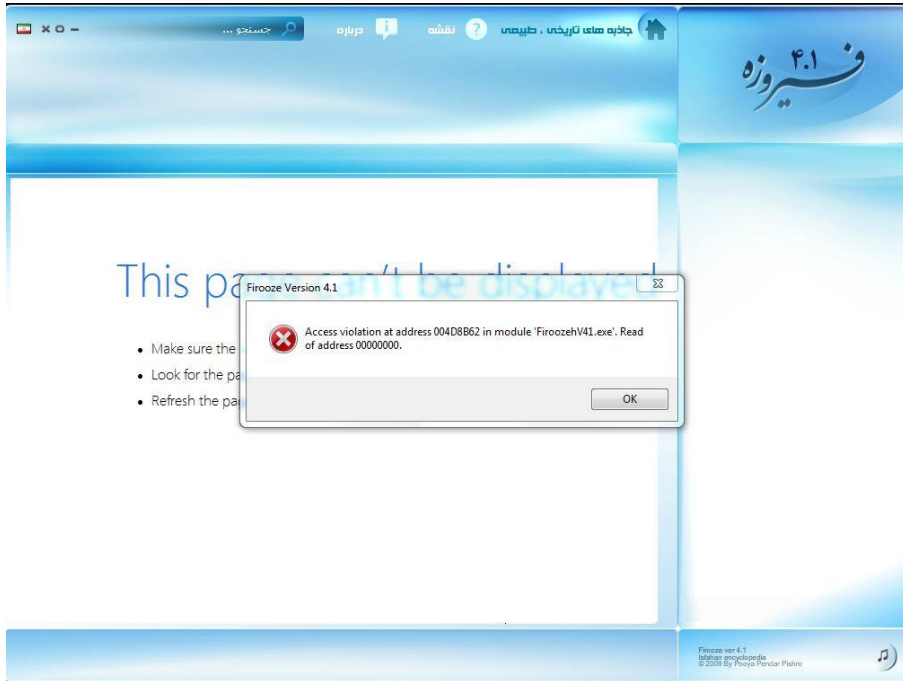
جستجو ...
درباره
نقشه
جاذبه های تاریخی ، طبیعی

فیروزه ۴.۱

This pa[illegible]

Make sure the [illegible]
Look for the pa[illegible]
Refresh the pa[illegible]

Firooze Version 4.1

Access violation at address 004D8B62 in module 'FiroozehV41.exe'. Read of address 00000000.

OK

Firooze ver 4.1
Isfahan encyclopedia
© 2009 By Pooya Pendar Pishro